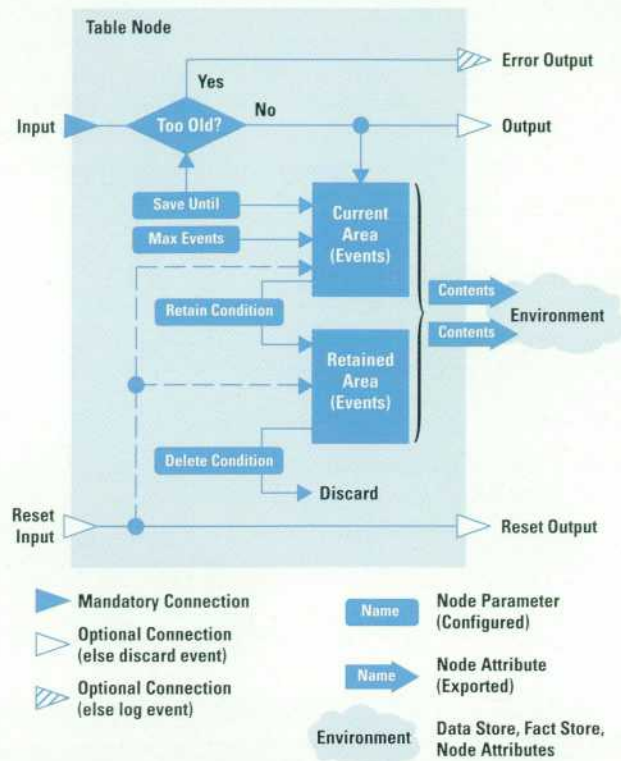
Table Node

Yes

Error Output

Input

Too Old?

No

Output

Save Until

Max Events

Current Area (Events)

Retain Condition

Contents

Contents

Environment

Retained Area (Events)

Delete Condition

Discard

Reset Input

Reset Output

Mandatory Connection

Optional Connection (else discard event)

Optional Connection (else log event)

Name

Node Parameter (Configured)

Name

Node Attribute (Exported)

Environment

Data Store, Fact Store, Node Attributes